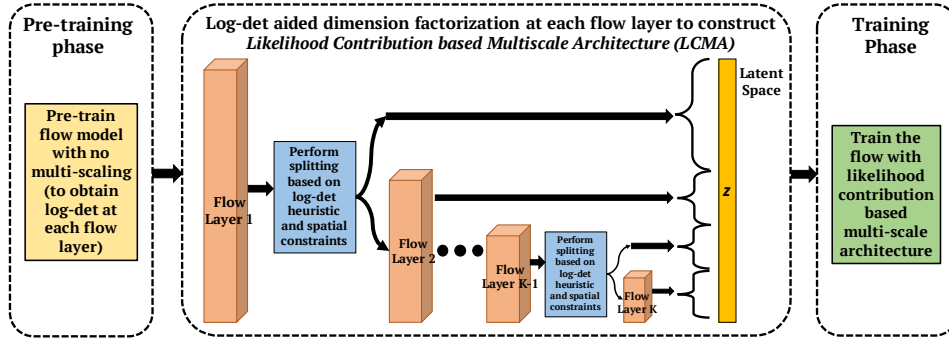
Pre-training phase

Pre-train flow model with no multi-scaling (to obtain log-det at each flow layer)

Log-det aided dimension factorization at each flow layer to construct *Likelihood Contribution based Multiscale Architecture (LCMA)*

Flow Layer 1

Perform splitting based on log-det heuristic and spatial constraints

Flow Layer 2

Flow Layer K-1

Perform splitting based on log-det heuristic and spatial constraints

Flow Layer K

Latent Space

z

Training Phase

Train the flow with likelihood contribution based multi-scale architecture